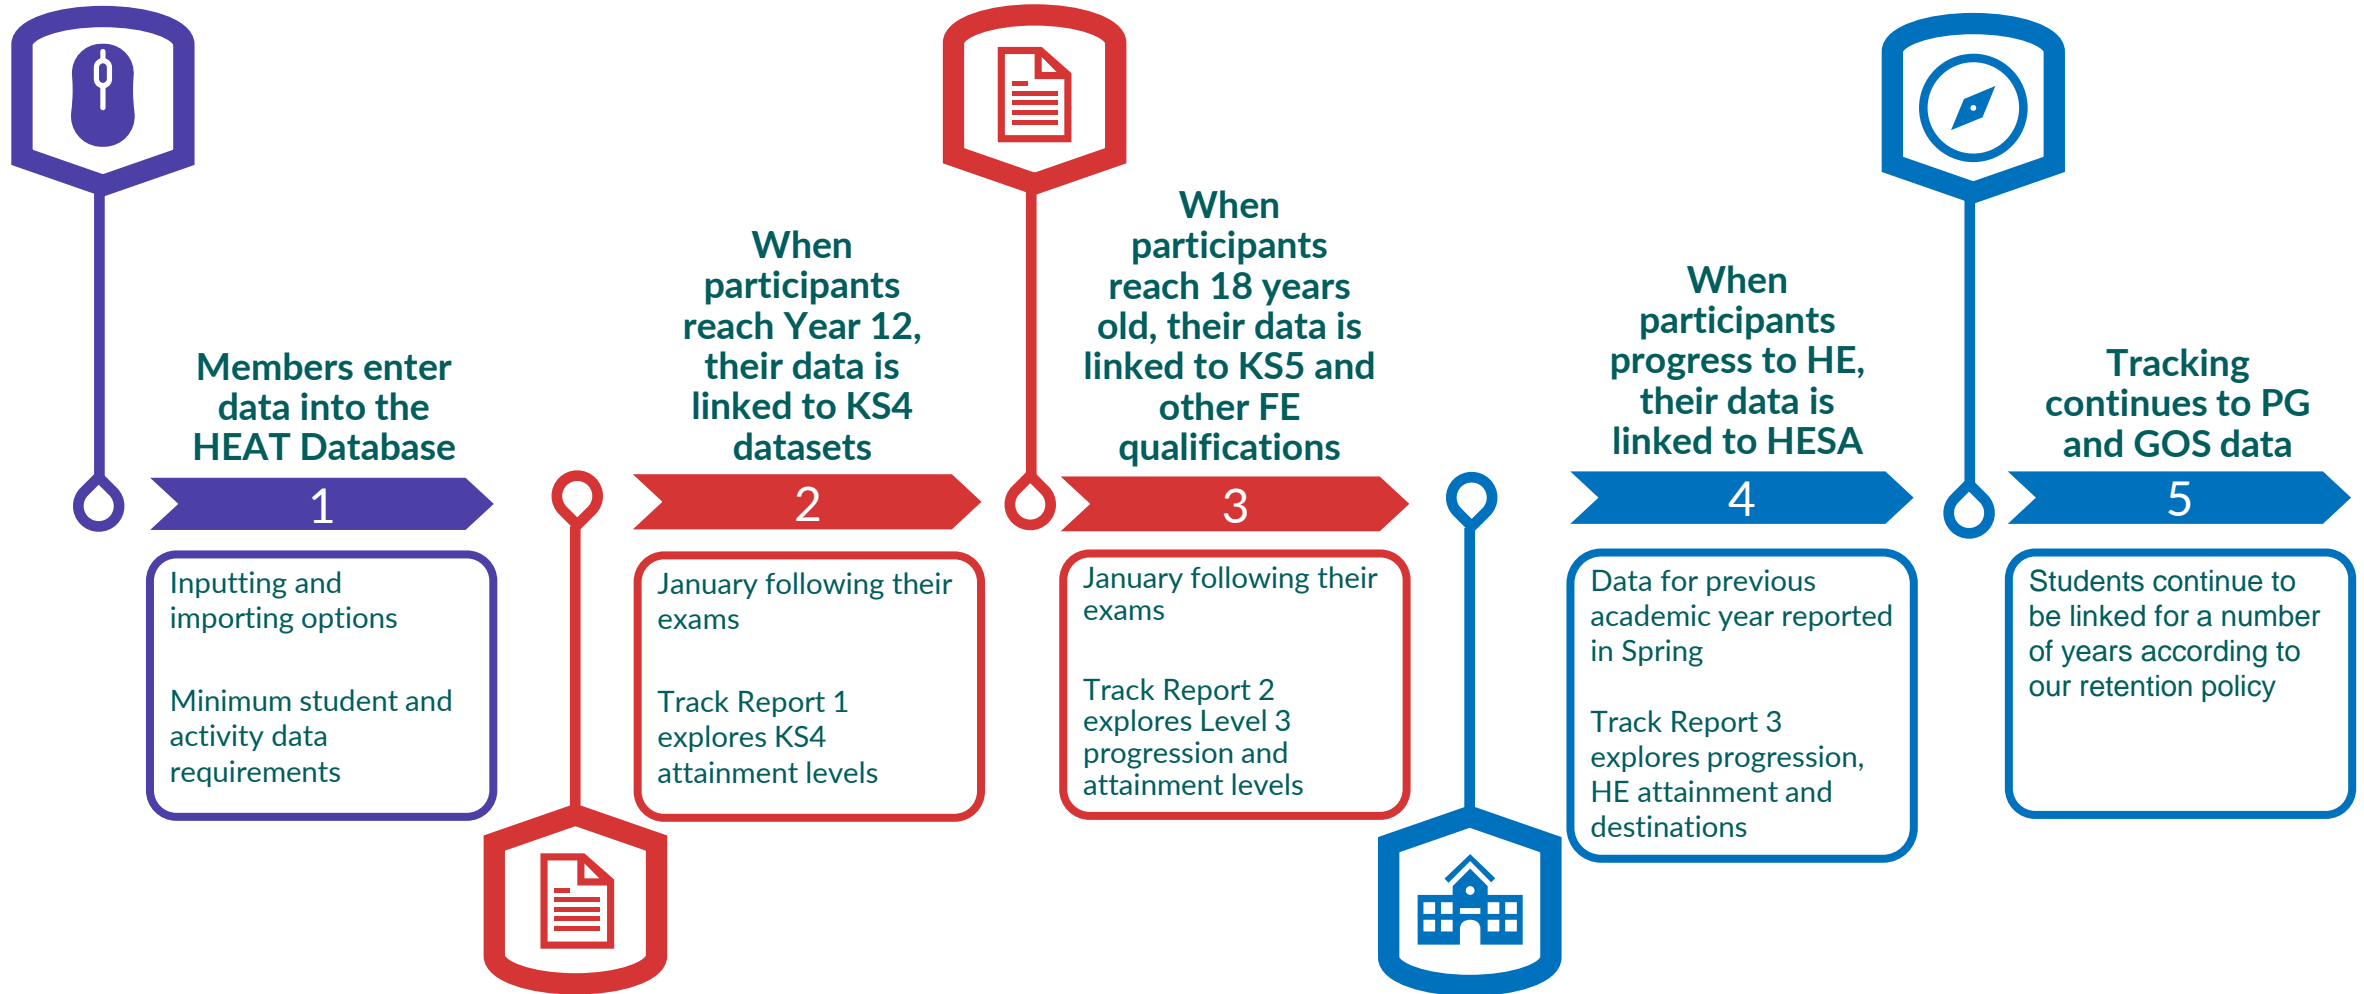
Members enter data into the HEAT Database

1

Inputting and importing options

Minimum student and activity data requirements

When participants reach Year 12, their data is linked to KS4 datasets

2

January following their exams

Track Report 1 explores KS4 attainment levels

When participants reach 18 years old, their data is linked to KS5 and other FE qualifications

3

January following their exams

Track Report 2 explores Level 3 progression and attainment levels

When participants progress to HE, their data is linked to HESA

4

Data for previous academic year reported in Spring

Track Report 3 explores progression, HE attainment and destinations

Tracking continues to PG and GOS data

5

Students continue to be linked for a number of years according to our retention policy